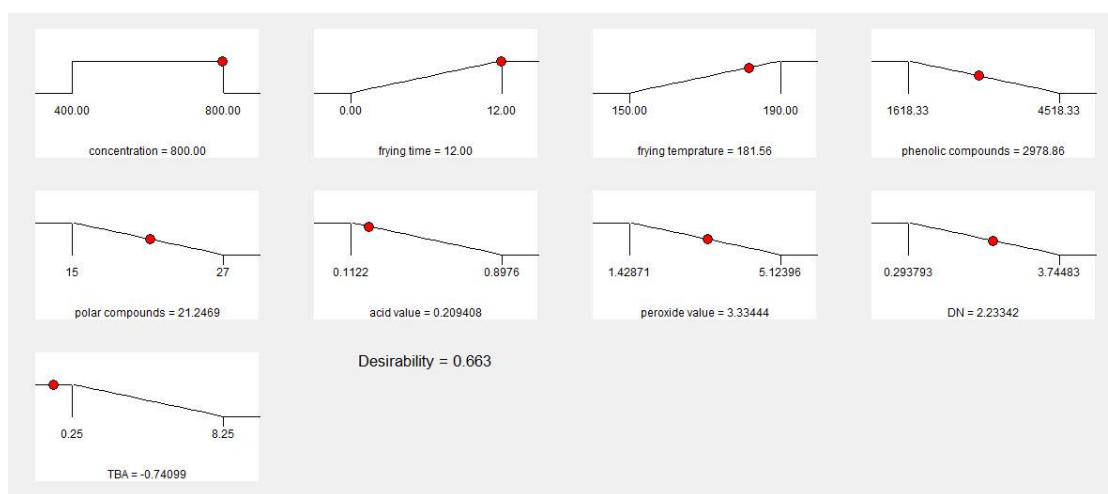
400.00
800.00
concentration = 800.00

0.00
12.00
frying time = 12.00

150.00
190.00
frying temprature = 181.56

1618.33
4518.33
phenolic compounds = 2978.86

15
27
polar compounds = 21.2469

0.1122
0.8976
acid value = 0.209408

1.42871
5.12396
peroxide value = 3.33444

0.293793
3.74483
DN = 2.23342

0.25
8.25
TBA = -0.74099

Desirability = 0.663